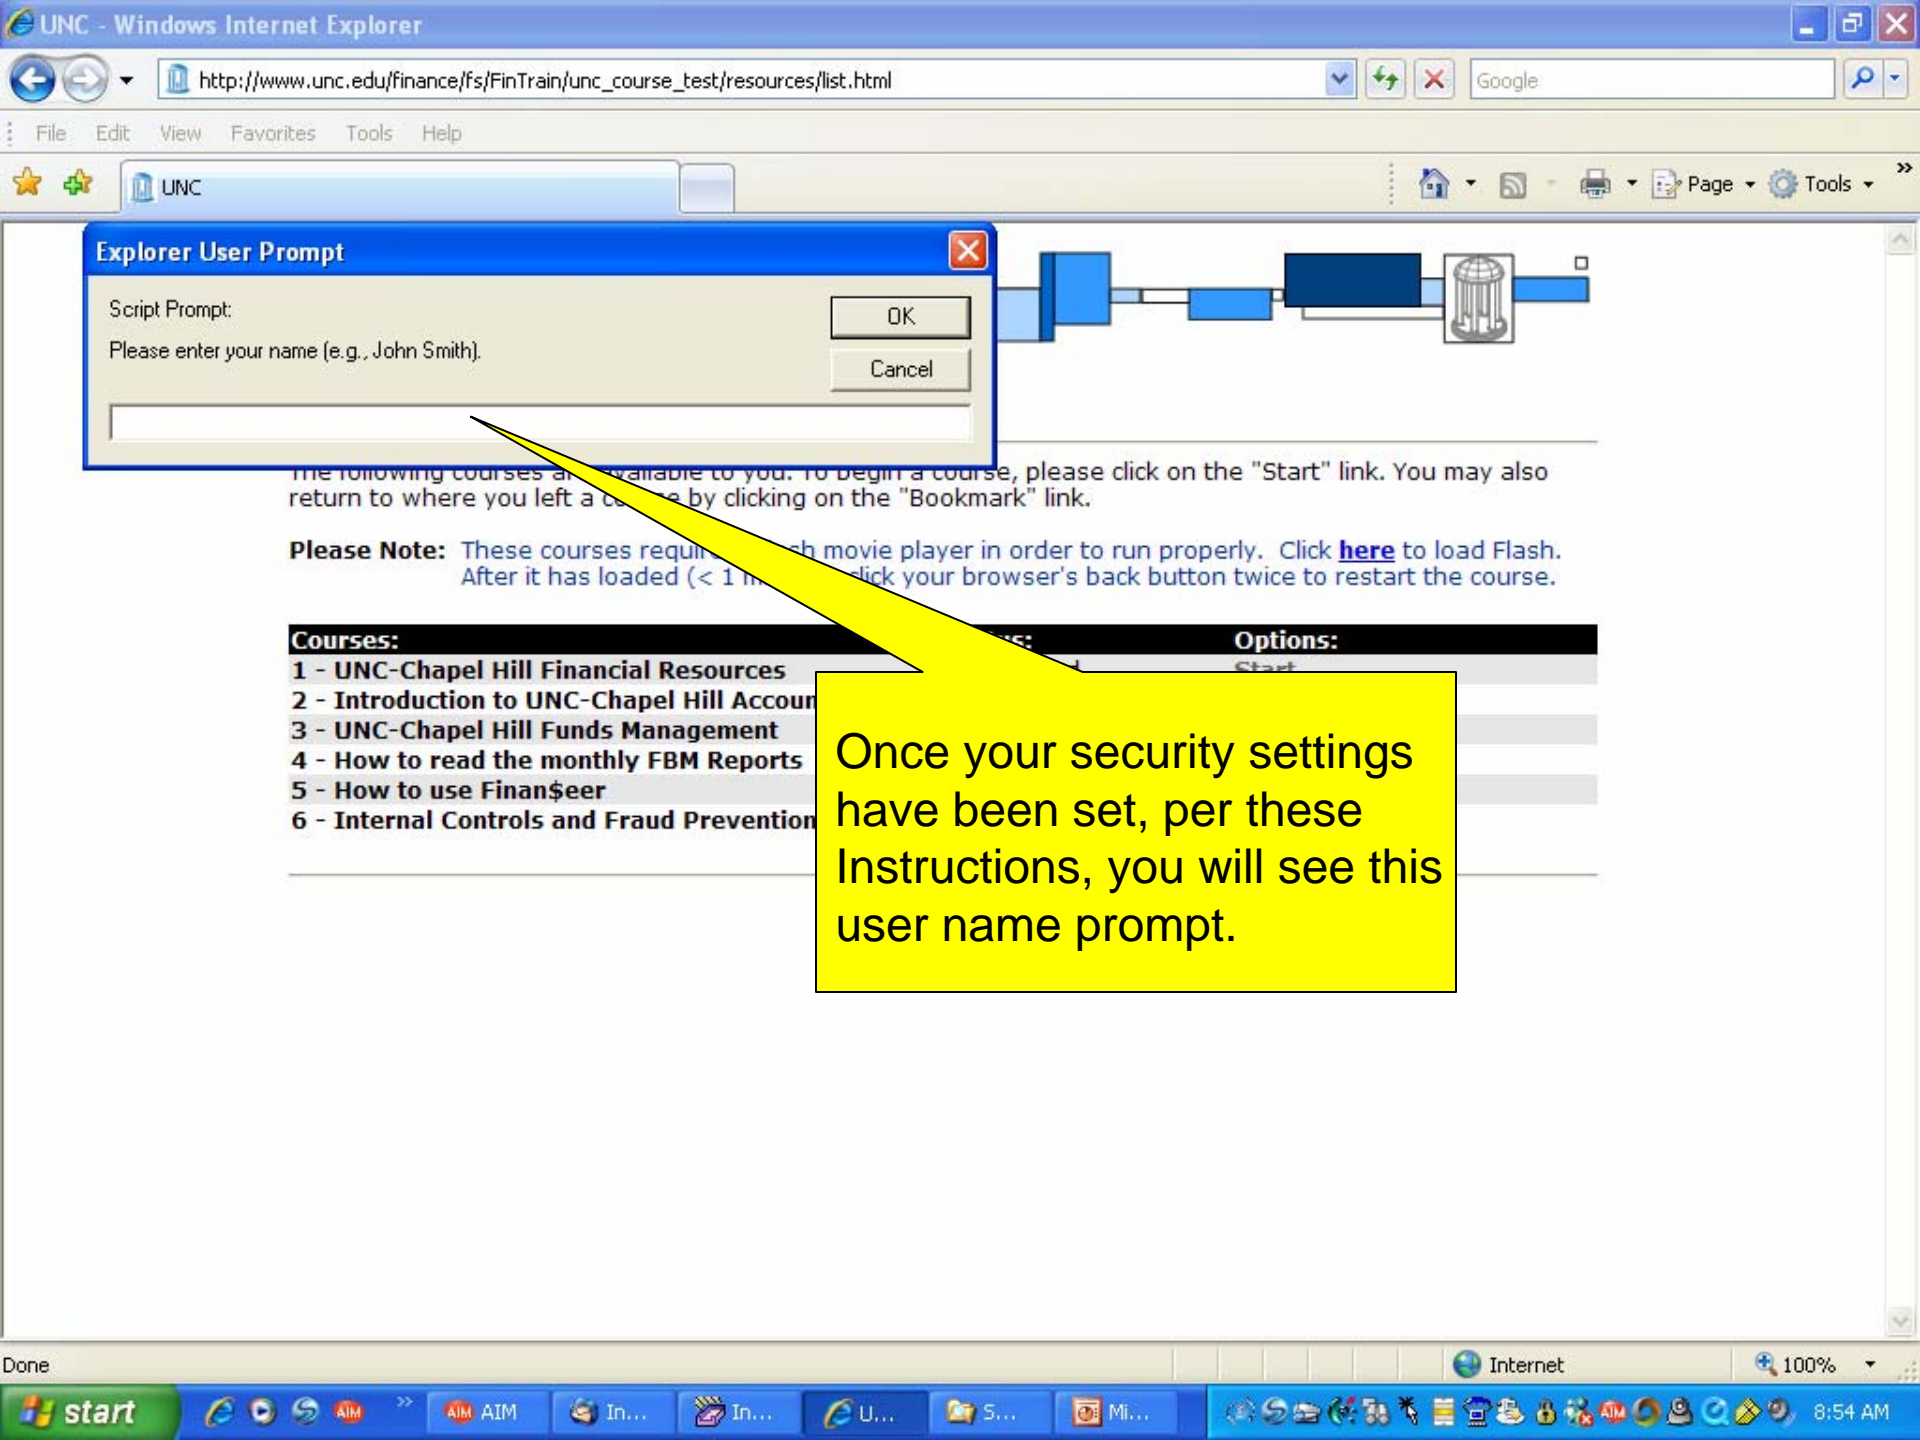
UNC - Windows Internet Explorer

http://www.unc.edu/finance/fs/FinTrain/unc_course_test/resources/list.html

Google

File Edit View Favorites Tools Help

UNC

Page Tools

Explorer User Prompt

Script Prompt:

Please enter your name (e.g., John Smith).

OK

Cancel

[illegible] courses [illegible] available to you. To begin a course, please click on the "Start" link. You may also return to where you left a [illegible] by clicking on the "Bookmark" link.

Please Note: These courses requi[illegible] movie player in order to run properly. Click here to load Flash. After it has loaded (< 1 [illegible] click your browser's back button twice to restart the course.

Courses: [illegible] Options:

1 - UNC-Chapel Hill Financial Resources

2 - Introduction to UNC-Chapel Hill Accoun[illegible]

3 - UNC-Chapel Hill Funds Management

4 - How to read the monthly FBM Reports

5 - How to use Finan$eer

6 - Internal Controls and Fraud Prevention

Once your security settings have been set, per these Instructions, you will see this user name prompt.

Done

Internet

100%

start

AIM

In...

In...

U...

S...

Mi...

8:54 AM